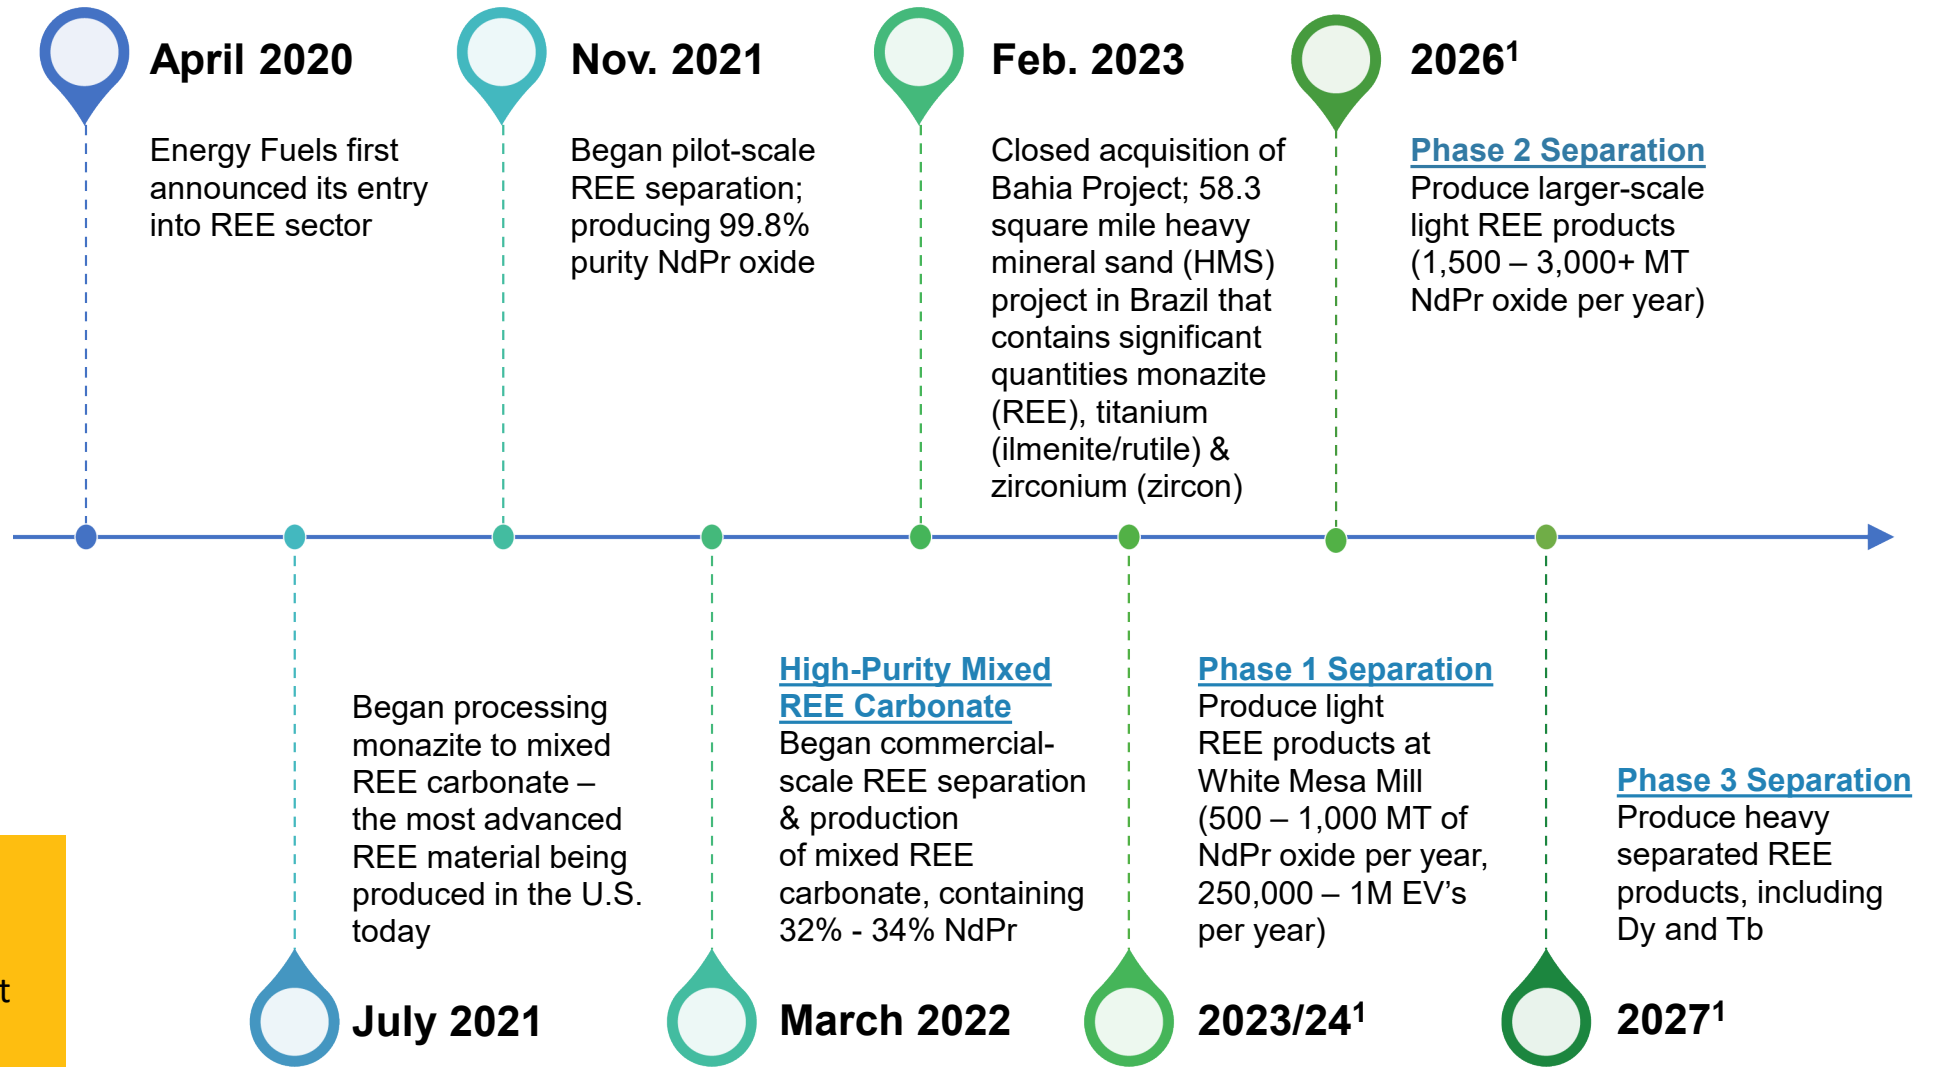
April 2020

Energy Fuels first announced its entry into REE sector

Nov. 2021

Began pilot-scale REE separation; producing 99.8% purity NdPr oxide

Feb. 2023

Closed acquisition of Bahia Project; 58.3 square mile heavy mineral sand (HMS) project in Brazil that contains significant quantities monazite (REE), titanium (ilmenite/rutile) & zirconium (zircon)

2026$^1$

Phase 2 Separation
Produce larger-scale light REE products (1,500 – 3,000+ MT NdPr oxide per year)

Began processing monazite to mixed REE carbonate – the most advanced REE material being produced in the U.S. today

July 2021

High-Purity Mixed REE Carbonate
Began commercial-scale REE separation & production of mixed REE carbonate, containing 32% - 34% NdPr

March 2022

Phase 1 Separation
Produce light REE products at White Mesa Mill (500 – 1,000 MT of NdPr oxide per year, 250,000 – 1M EV's per year)

2023/24$^1$

Phase 3 Separation
Produce heavy separated REE products, including Dy and Tb

2027$^1$

t